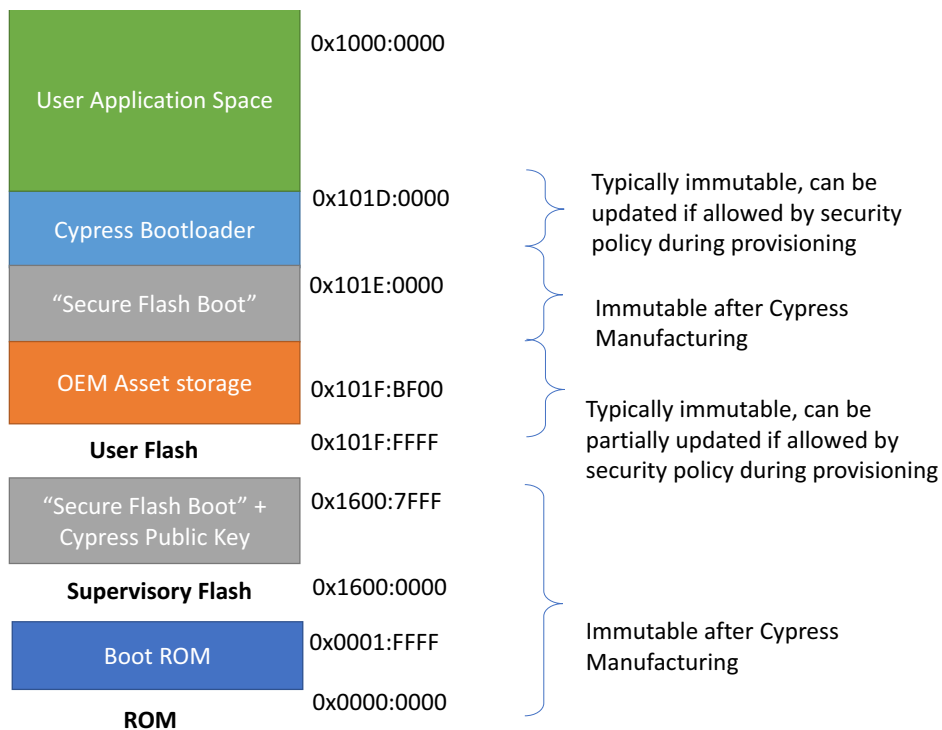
User Application Space

0x1000:0000

Cypress Bootloader

0x101D:0000

Typically immutable, can be updated if allowed by security policy during provisioning

"Secure Flash Boot"

0x101E:0000

Immutable after Cypress Manufacturing

OEM Asset storage

0x101F:BF00

Typically immutable, can be partially updated if allowed by security policy during provisioning

User Flash

0x101F:FFFF

"Secure Flash Boot" + Cypress Public Key

0x1600:7FFF

Supervisory Flash

0x1600:0000

Boot ROM

0x0001:FFFF

Immutable after Cypress Manufacturing

0x0000:0000

ROM